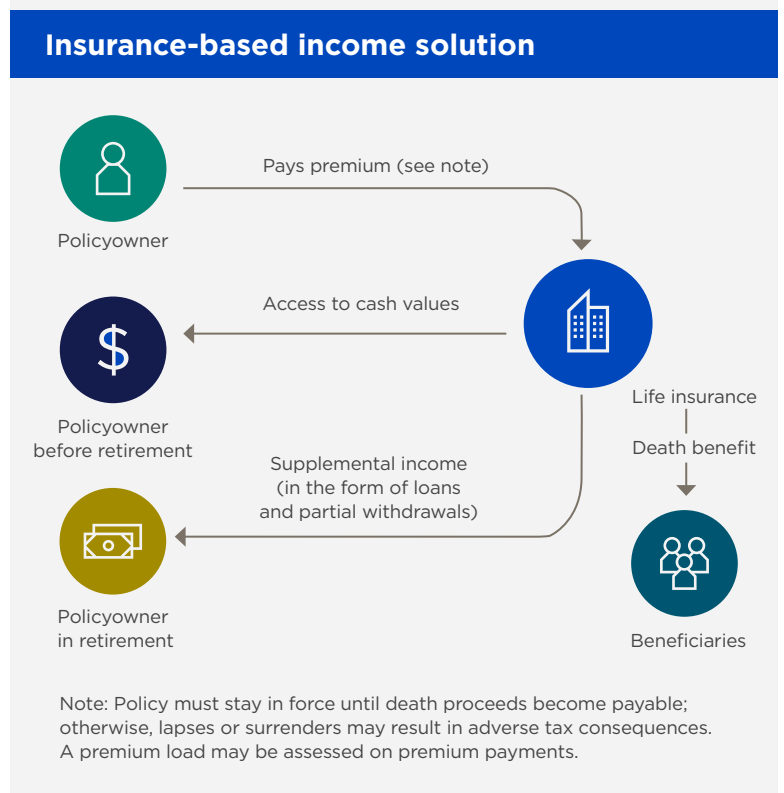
Insurance-based income solution

Policyowner

Pays premium (see note)

Access to cash values

$

Policyowner before retirement

Life insurance

Death benefit

Supplemental income (in the form of loans and partial withdrawals)

Policyowner in retirement

Beneficiaries

Note: Policy must stay in force until death proceeds become payable; otherwise, lapses or surrenders may result in adverse tax consequences. A premium load may be assessed on premium payments.